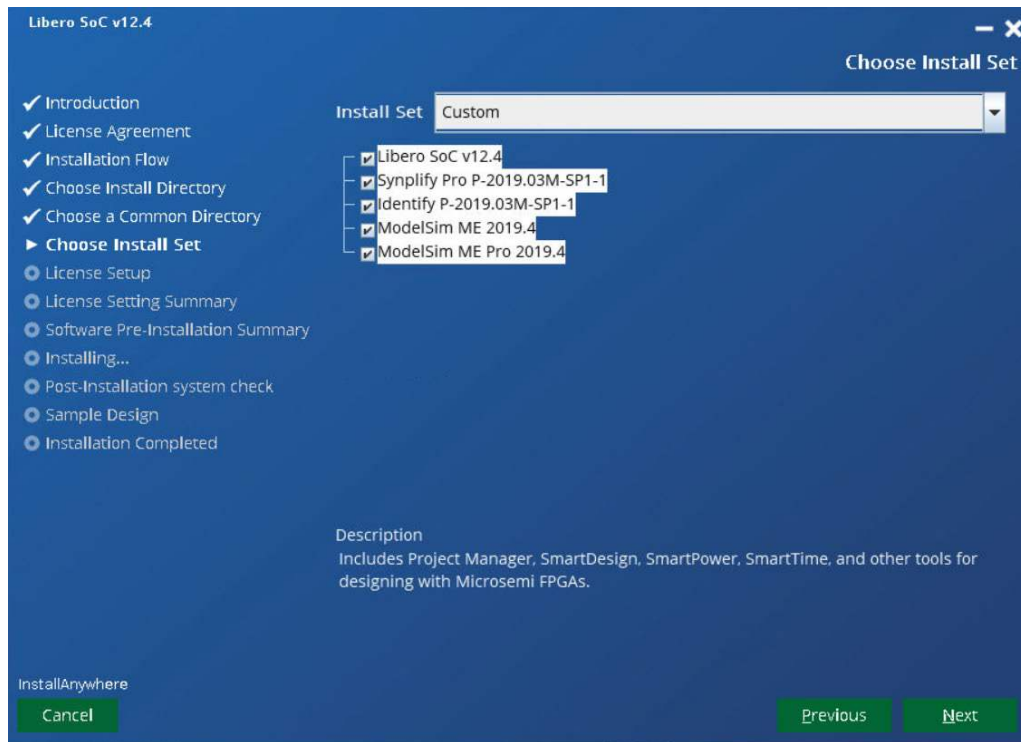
Libero SoC v12.4

Choose Install Set

✓ Introduction
✓ License Agreement
✓ Installation Flow
✓ Choose Install Directory
✓ Choose a Common Directory
► Choose Install Set
License Setup
License Setting Summary
Software Pre-Installation Summary
Installing...
Post-Installation system check
Sample Design
Installation Completed

Install Set Custom

Libero SoC v12.4
Synplify Pro P-2019.03M-SP1-1
Identify P-2019.03M-SP1-1
ModelSim ME 2019.4
ModelSim ME Pro 2019.4

Description
Includes Project Manager, SmartDesign, SmartPower, SmartTime, and other tools for designing with Microsemi FPGAs.

InstallAnywhere
Cancel
Previous
Next